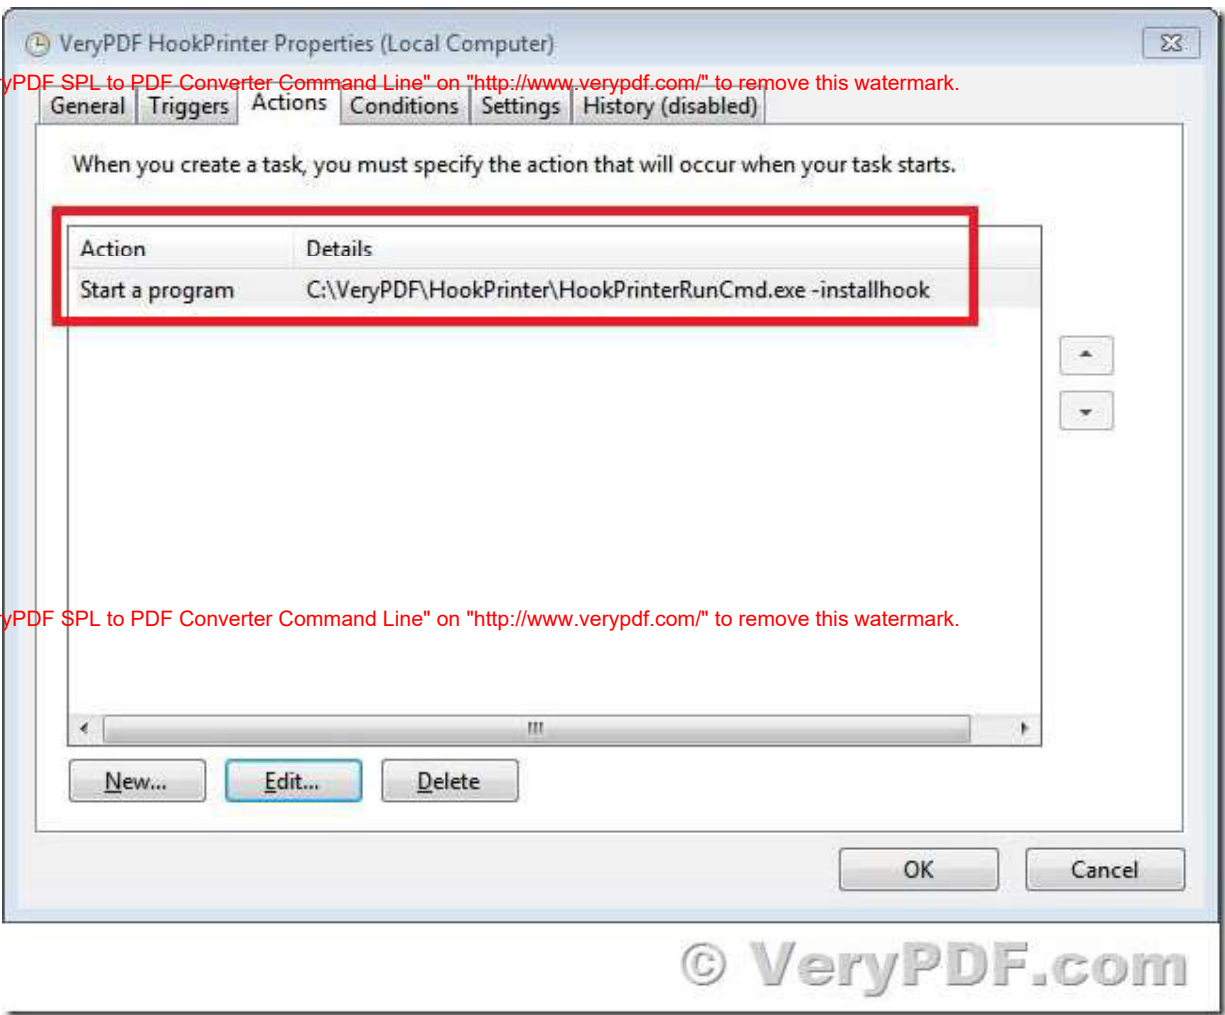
VeryPDF HookPrinter Properties (Local Computer)

yPDF SPL to PDF Converter Command Line" on "http://www.verypdf.com/" to remove this watermark.

General | Triggers | Actions | Conditions | Settings | History (disabled)

When you create a task, you must specify the action that will occur when your task starts.

| Action | Details |
|---|---|
| Start a program | C:\VeryPDF\HookPrinter\HookPrinterRunCmd.exe -installhook |

yPDF SPL to PDF Converter Command Line" on "http://www.verypdf.com/" to remove this watermark.

New... Edit... Delete

OK Cancel

© VeryPDF.com